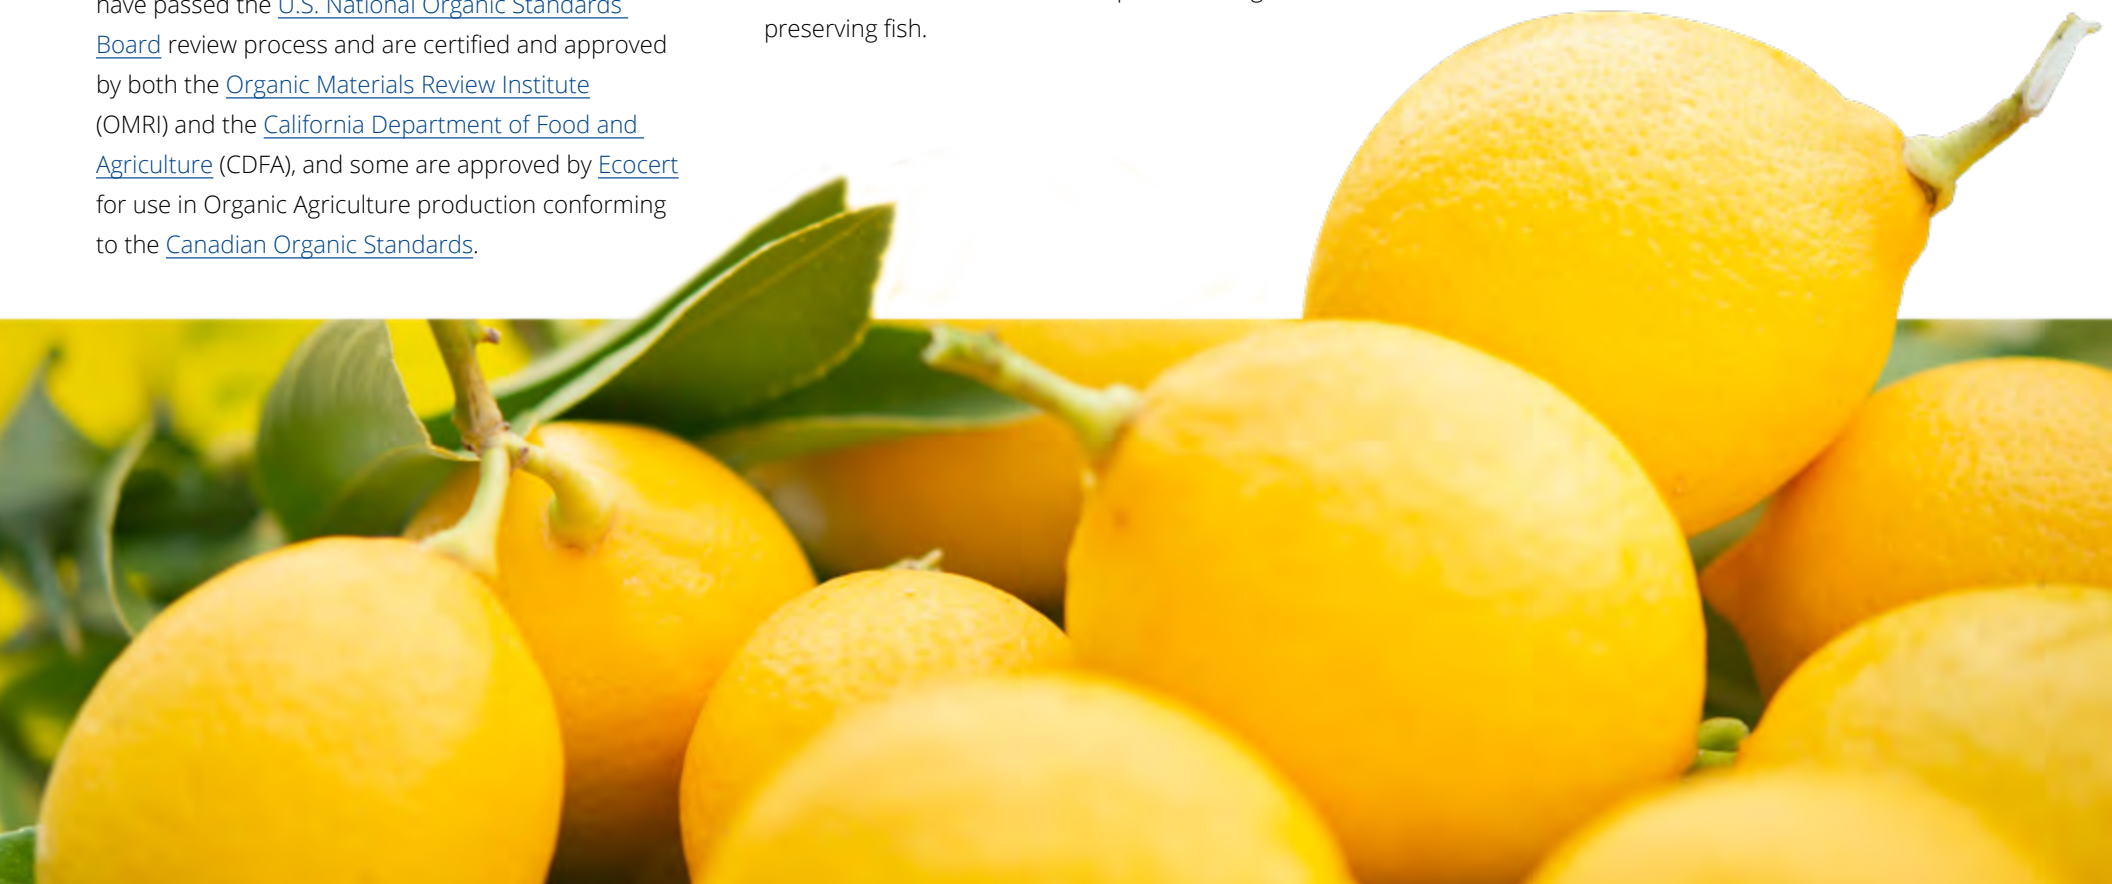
have passed the U.S. National Organic Standards Board review process and are certified and approved by both the Organic Materials Review Institute (OMRI) and the California Department of Food and Agriculture (CDFA), and some are approved by Ecocert for use in Organic Agriculture production conforming to the Canadian Organic Standards.

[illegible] preserving fish.